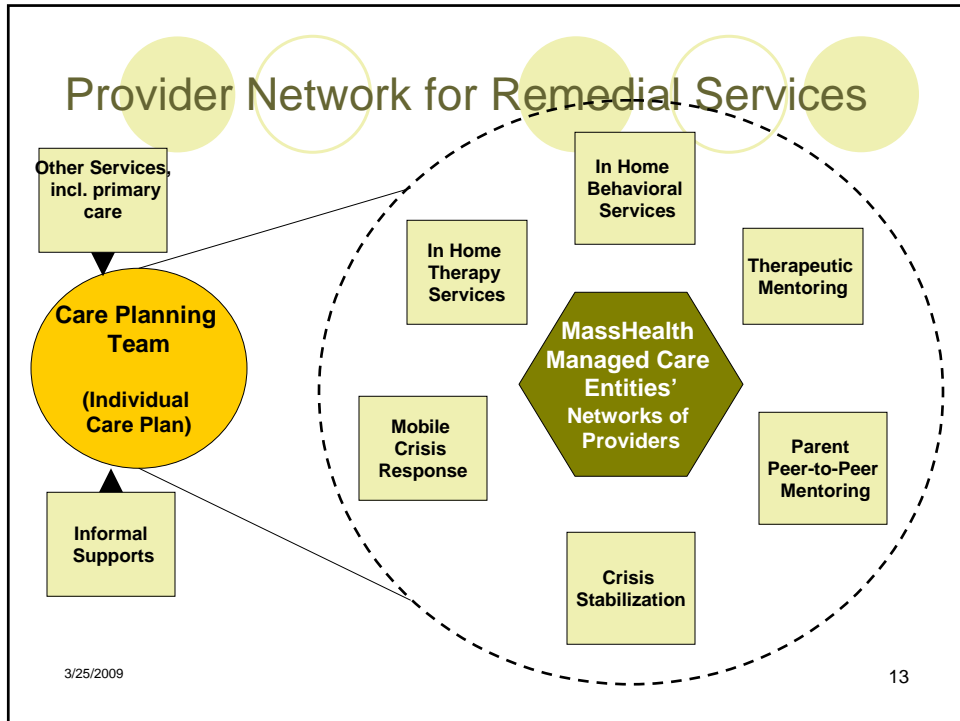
Provider Network for Remedial Services

Other Services, incl. primary care

Care Planning Team

(Individual Care Plan)

Informal Supports

In Home Behavioral Services

In Home Therapy Services

Therapeutic Mentoring

MassHealth Managed Care Entities' Networks of Providers

Mobile Crisis Response

Parent Peer-to-Peer Mentoring

Crisis Stabilization

3/25/2009

13